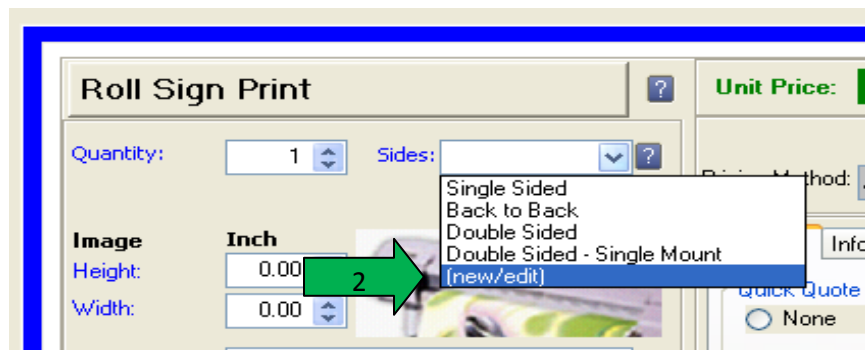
Roll Sign Print

?

Unit Price:

Quantity: 1

Sides:

?

Single Sided
Back to Back
Double Sided
Double Sided - Single Mount
(new/edit)

Pricing Method:

Info

Image
Height: 0.00
Width: 0.00

Inch

2

Quick Quote

None